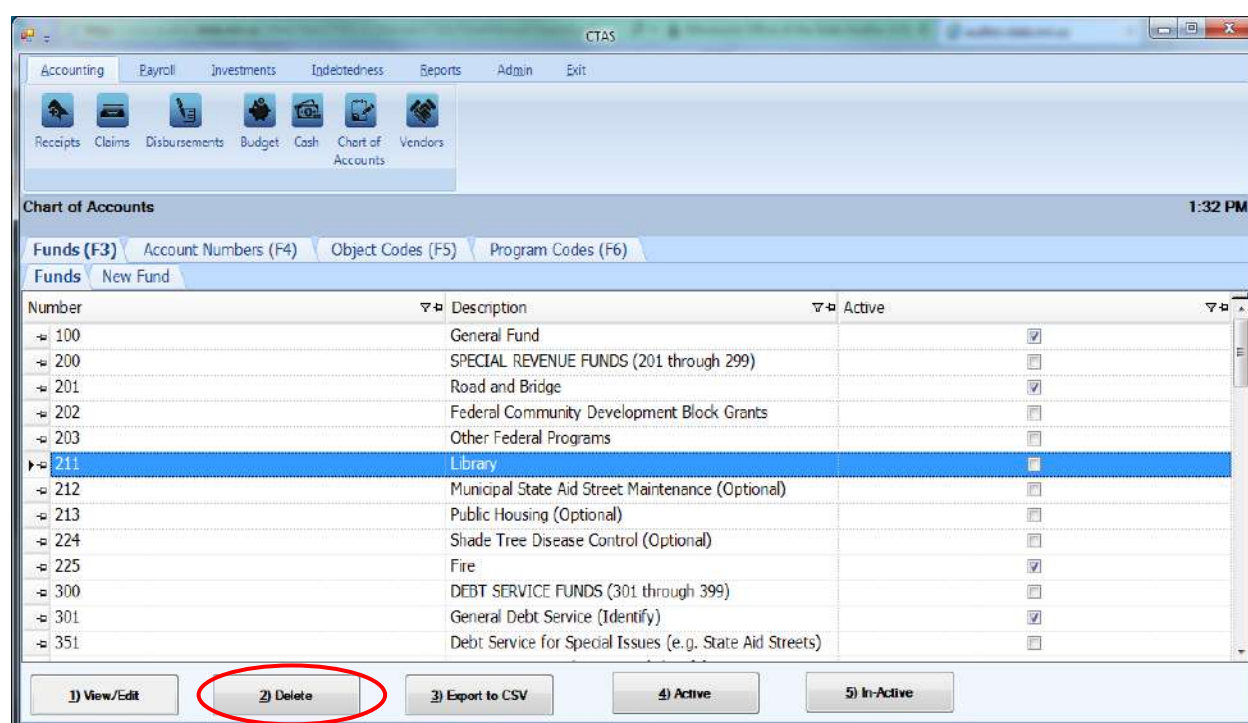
CTAS

Accounting Payroll Investments Indebtedness Reports Admin Exit

Receipts Claims Disbursements Budget Cash Chart of Accounts Vendors

Chart of Accounts

1:32 PM

Funds (F3) Account Numbers (F4) Object Codes (F5) Program Codes (F6)

Funds New Fund

| Number | Description | Active |
|---|---|---|
| 100 | General Fund | ☑ |
| 200 | SPECIAL REVENUE FUNDS (201 through 299) | ☐ |
| 201 | Road and Bridge | ☑ |
| 202 | Federal Community Development Block Grants | ☐ |
| 203 | Other Federal Programs | ☐ |
| 211 | Library | ☐ |
| 212 | Municipal State Aid Street Maintenance (Optional) | ☐ |
| 213 | Public Housing (Optional) | ☐ |
| 224 | Shade Tree Disease Control (Optional) | ☐ |
| 225 | Fire | ☑ |
| 300 | DEBT SERVICE FUNDS (301 through 399) | ☐ |
| 301 | General Debt Service (Identify) | ☑ |
| 351 | Debt Service for Special Issues (e.g. State Aid Streets) | ☐ |

1) View/Edit 2) Delete 3) Export to CSV 4) Active 5) In-Active